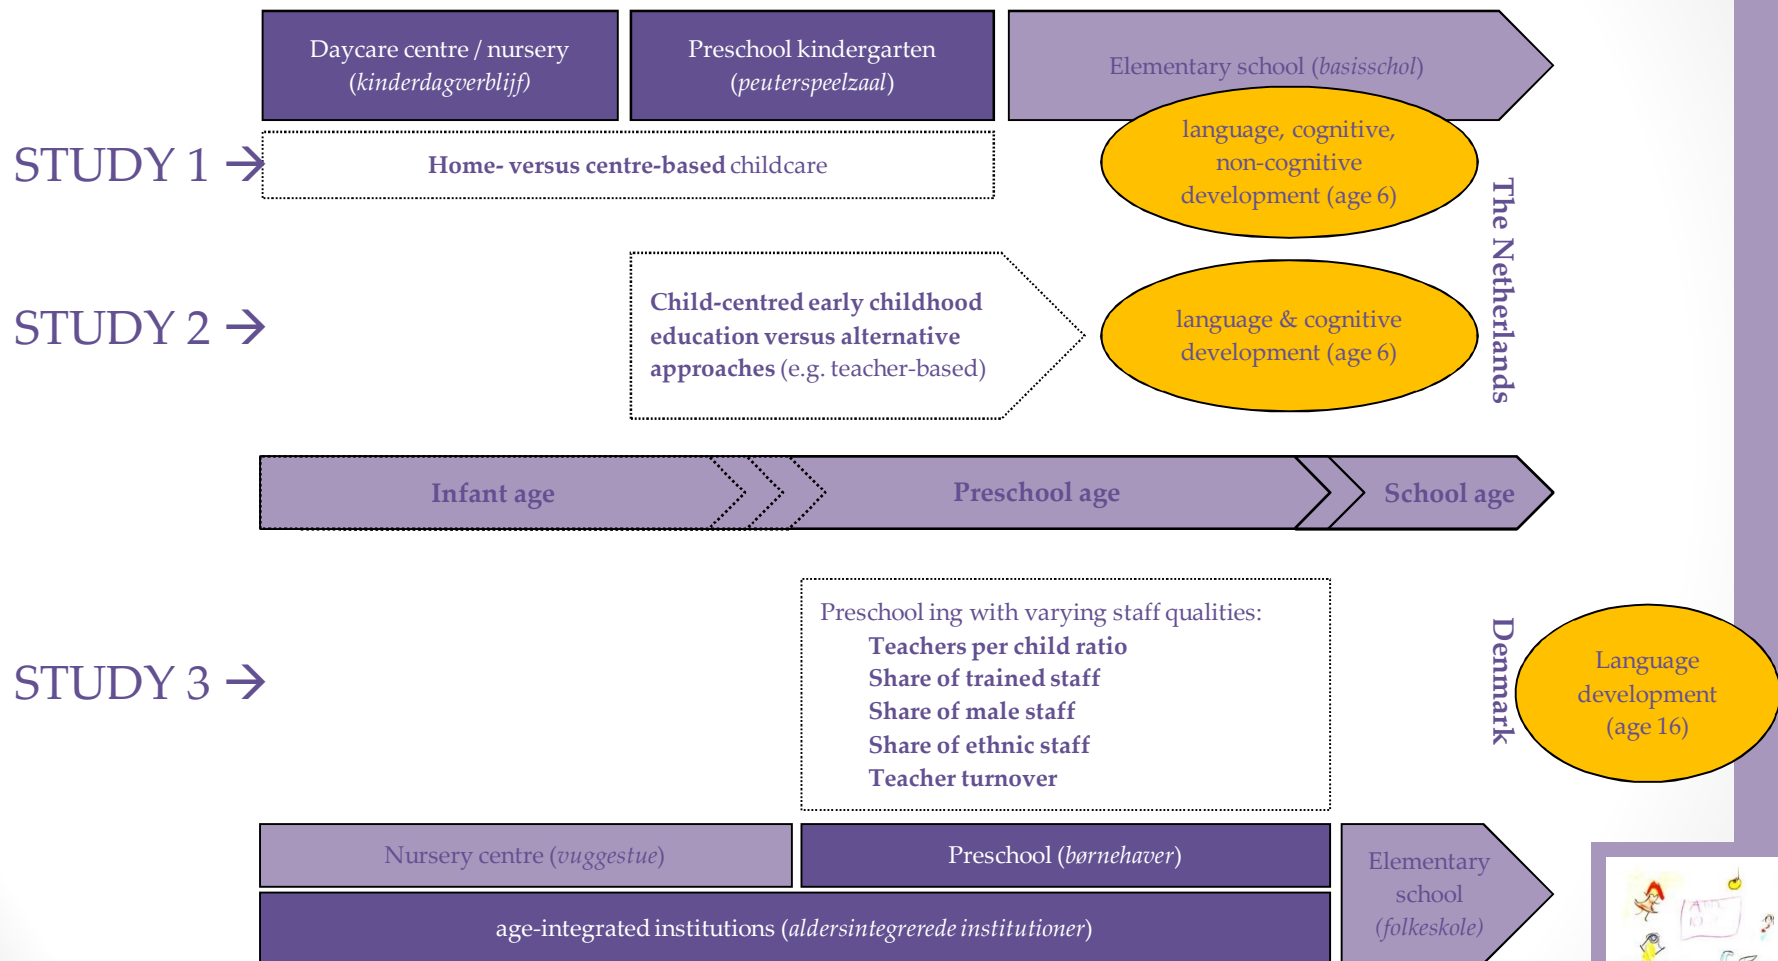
Daycare centre / nursery
(kinderdagverblijf)

Preschool kindergarten
(peuterspeelzaal)

Elementary school (basisschol)

STUDY 1 →

Home- versus centre-based childcare

language, cognitive, non-cognitive development (age 6)

The Netherlands

STUDY 2 →

Child-centred early childhood education versus alternative approaches (e.g. teacher-based)

language & cognitive development (age 6)

Infant age

Preschool age

School age

STUDY 3 →

Preschool ing with varying staff qualities:
Teachers per child ratio
Share of trained staff
Share of male staff
Share of ethnic staff
Teacher turnover

Denmark

Language development (age 16)

Nursery centre (vuggestue)

Preschool (børnehaver)

Elementary school (folkeskole)

age-integrated institutions (aldersintegrerede institutioner)